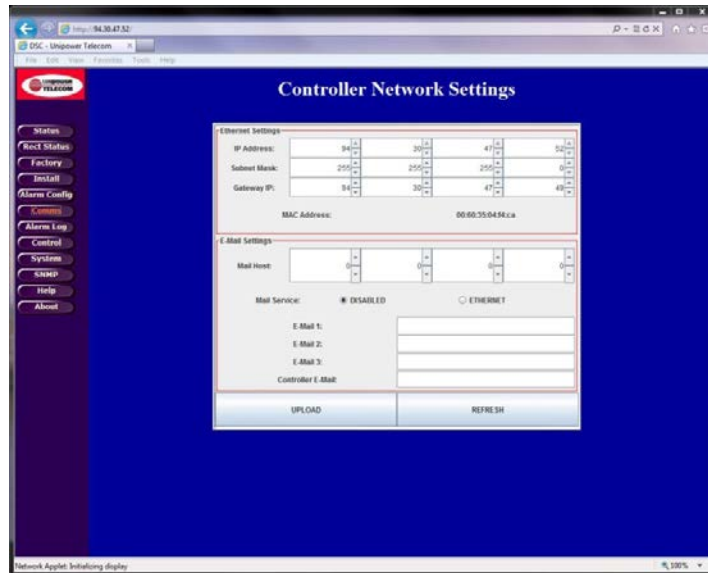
http://94.30.47.52/
DSC - Unipower Telecom
File Edit View Favorites Tools Help

UNIPOWER TELECOM

Controller Network Settings

Status
Rect Status
Factory
Install
Alarm Config
Comms
Alarm Log
Control
System
SNMP
Help
About

Ethernet Settings
IP Address: 94 30 47 52
Subnet Mask: 255 255 255 0
Gateway IP: 94 30 47 49
MAC Address: 00:60:35:04:f4:ca

E-Mail Settings
Mail Host: 0 0 0 0
Mail Service: DISABLED ETHERNET
E-Mail 1:
E-Mail 2:
E-Mail 3:
Controller E-Mail:

UPLOAD
REFRESH

Network Applet: Initializing display
100%